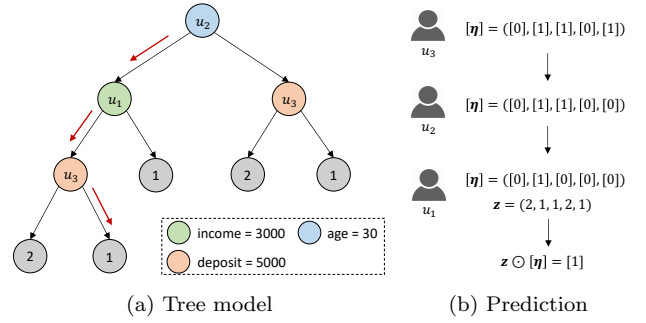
$u_2$

$u_1$

$u_3$

$u_3$

1

2

1

2

1

income = 3000

age = 30

deposit = 5000

(a) Tree model

$u_3$

$[\boldsymbol{\eta}] = ([0],[1],[1],[0],[1])$

$u_2$

$[\boldsymbol{\eta}] = ([0],[1],[1],[0],[0])$

$u_1$

$[\boldsymbol{\eta}] = ([0],[1],[0],[0],[0])$

$\boldsymbol{z} = (2,1,1,2,1)$

$\boldsymbol{z} \odot [\boldsymbol{\eta}] = [1]$

(b) Prediction